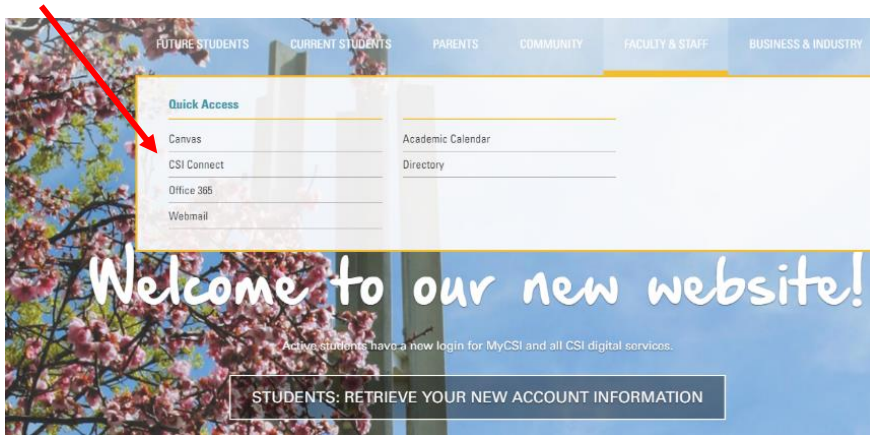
FUTURE STUDENTS CURRENT STUDENTS PARENTS COMMUNITY FACULTY & STAFF BUSINESS & INDUSTRY

Quick Access

Canvas
CSI Connect
Office 365
Webmail

Academic Calendar
Directory

Welcome to our new website!

Active students have a new login for MyCSI and all CSI digital services.

STUDENTS: RETRIEVE YOUR NEW ACCOUNT INFORMATION